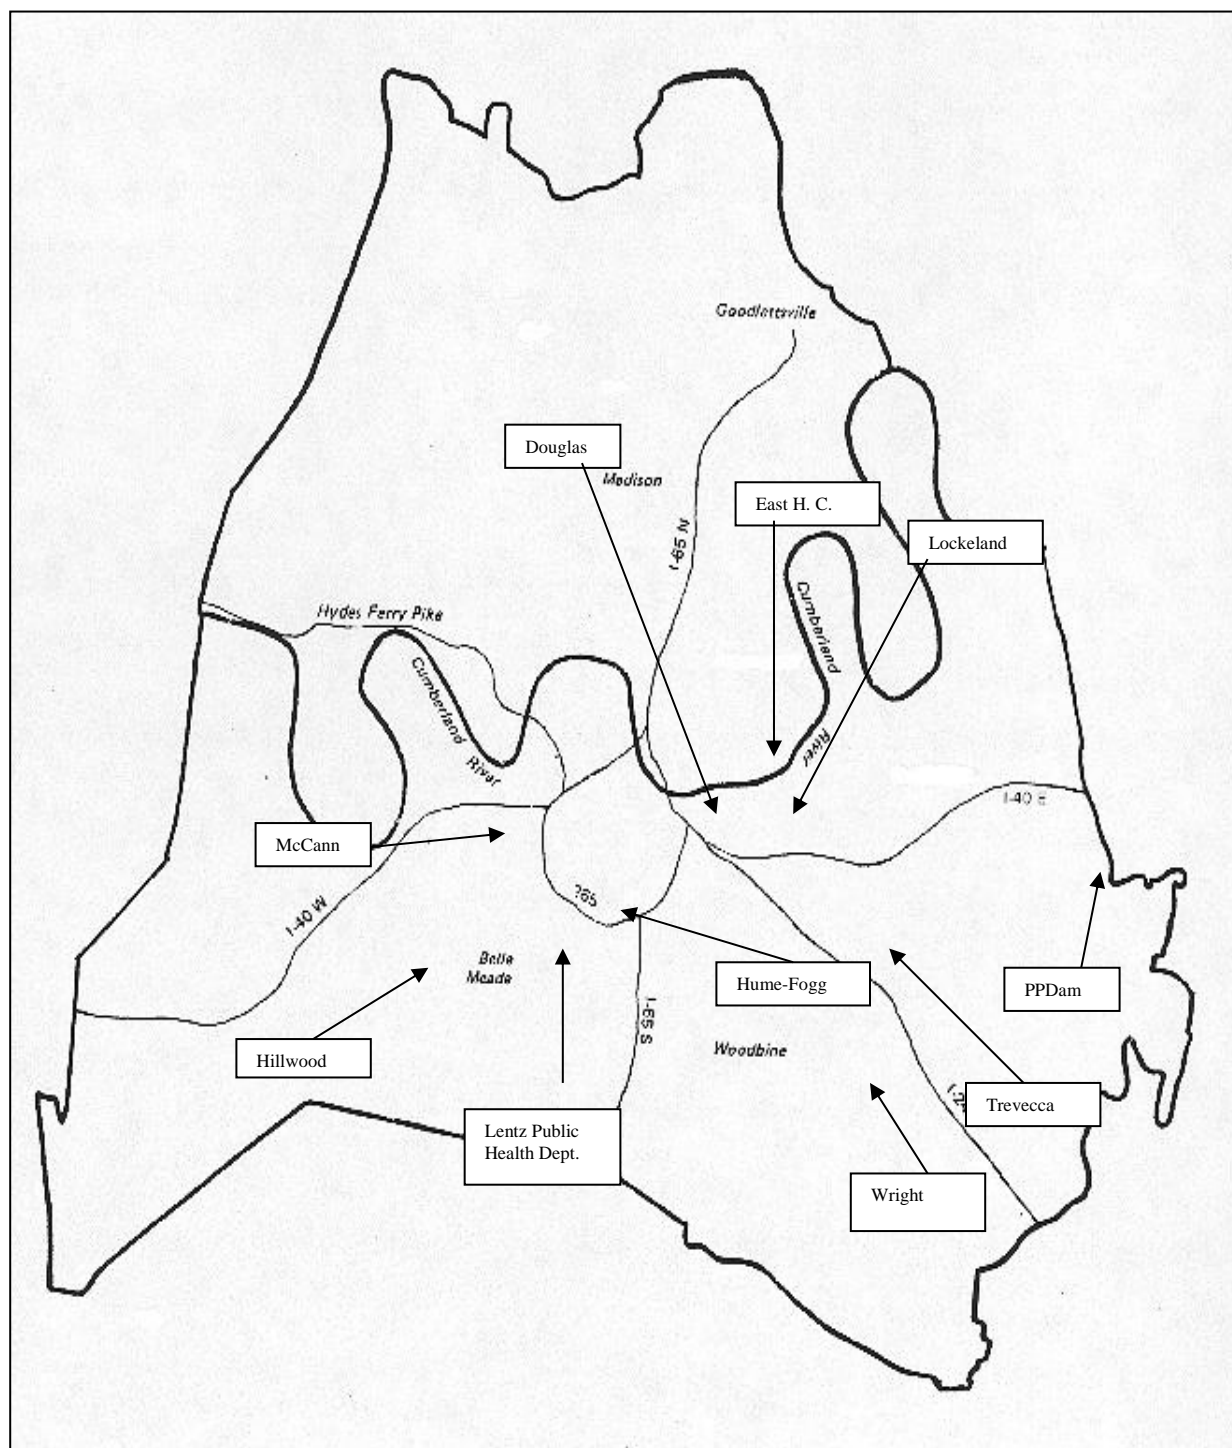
Goodlettsville

Douglas

Madison

East H. C.

Lockeland

I-65 N

Cumberland River

Hydes Ferry Pike

Cumberland River

I-40 E

McCann

I-40 W

265

Belle Meade

Hume-Fogg

PPDam

I-65 S

Woodbine

Hillwood

I-24

Trevecca

Lentz Public Health Dept.

Wright